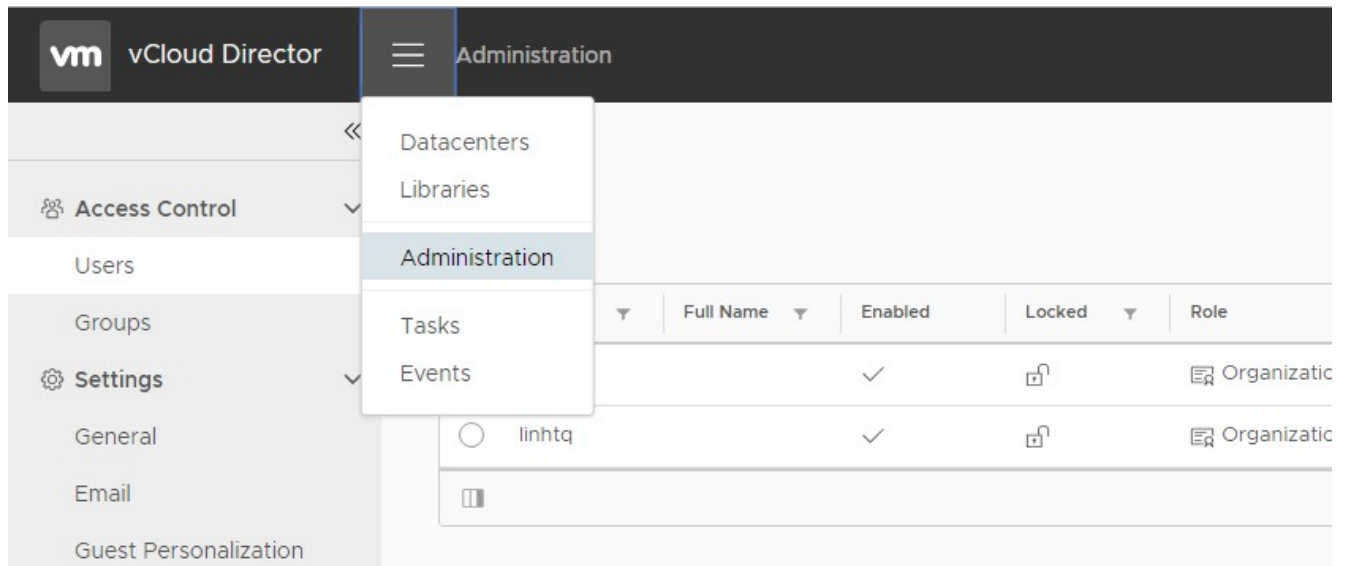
vm vCloud Director

Administration

«

Access Control

Users

Groups

Settings

General

Email

Guest Personalization

Datacenters

Libraries

Administration

Tasks

Events

| | Full Name | Enabled | Locked | Role |
|---|---|---|---|---|
| | | ✓ | | Organizatic |
| linhtq | | ✓ | | Organizatic |